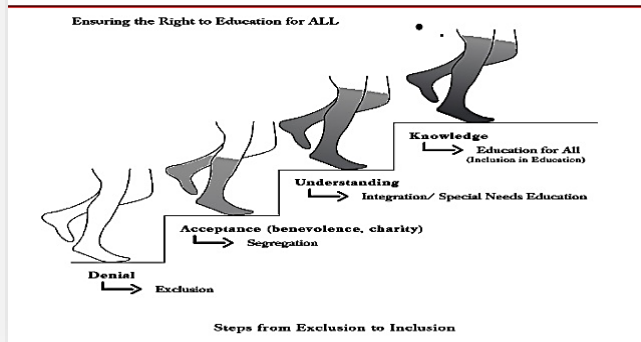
Ensuring the Right to Education for ALL

Knowledge
Education for All
(Inclusion in Education)

Understanding
Integration/ Special Needs Education

Acceptance (benevolence, charity)
Segregation

Denial
Exclusion

Steps from Exclusion to Inclusion